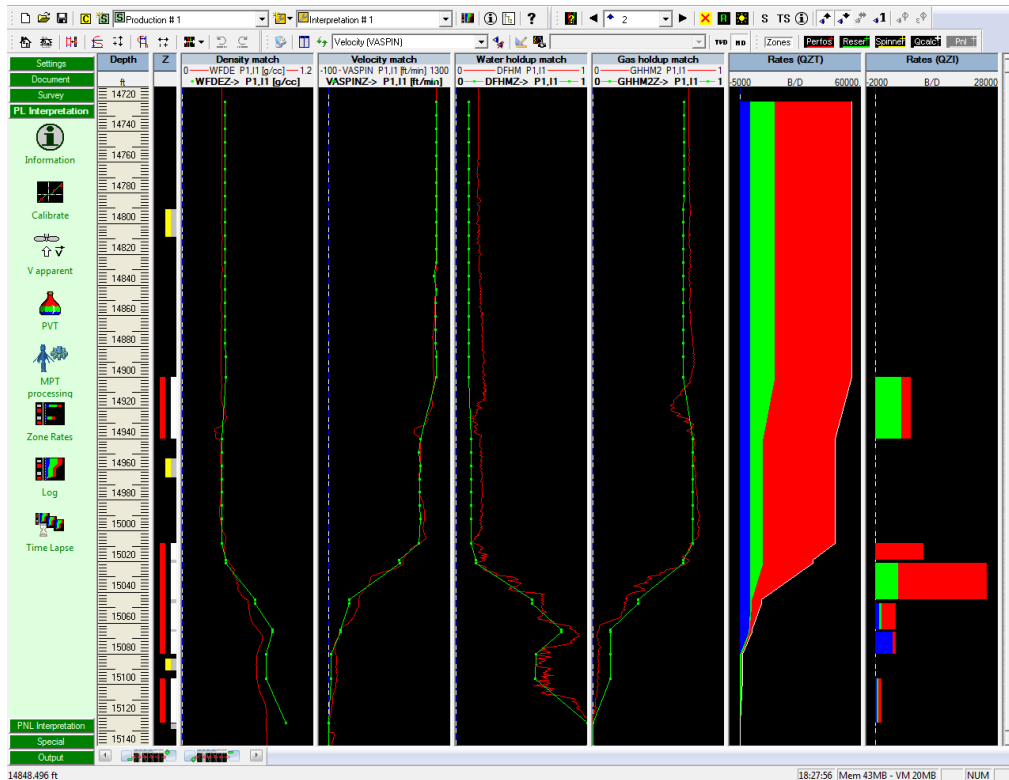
C S S Production # 1 Interpretation # 1 ? 2 S TS TVD MD Zones Perfos Reser Spinner Qcalc Pnl

Velocity (VASPIN)

Settings
Document
Survey
PL Interpretation
Information
Calibrate
V apparent
PVT
MPT processing
Zone Rates
Log
Time Lapse
PNL Interpretation
Special
Output

Depth
ft
Z

14720
14740
14760
14780
14800
14820
14840
14860
14880
14900
14920
14940
14960
14980
15000
15020
15040
15060
15080
15100
15120
15140

Density match
0 WFDE P1,I1 [g/cc] 1.2
WFDEZ-> P1,I1 [g/cc]

Velocity match
-100 VASPIN P1,I1 [ft/min] 1300
VASPINZ-> P1,I1 [ft/min]

Water holdup match
0 DFHM P1,I1 1
0 DFHMZ-> P1,I1 1

Gas holdup match
0 GHHM2 P1,I1 1
0 GHHM2Z-> P1,I1 1

Rates (QZT)
-5000 B/D 60000

Rates (QZI)
-2000 B/D 28000

14848.496 ft
18:27:56 Mem 43MB - VM 20MB NUM